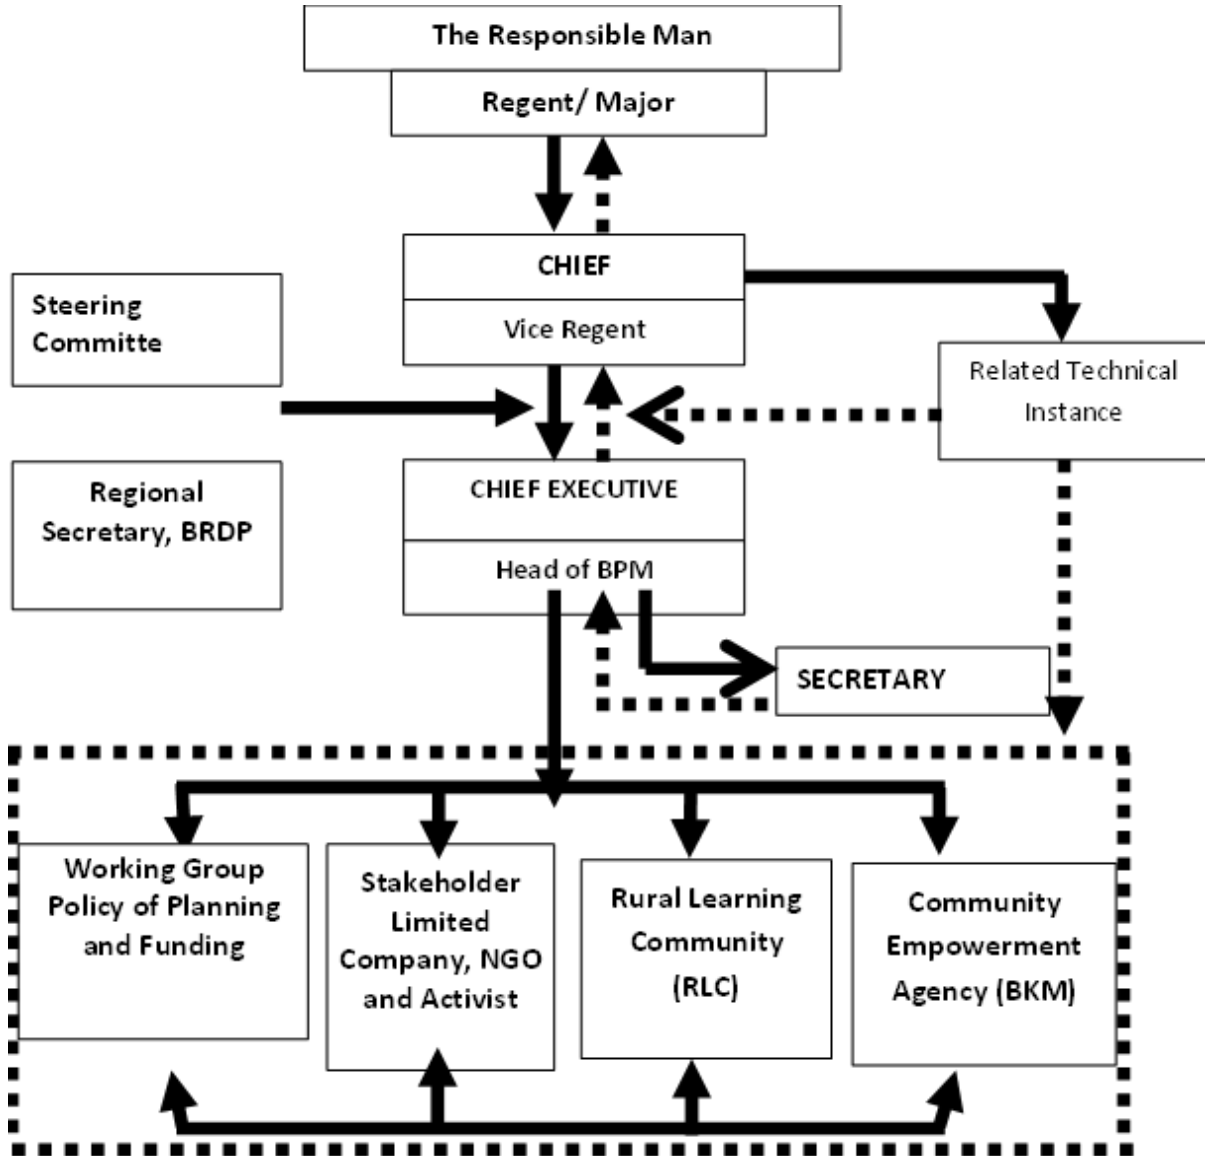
The Responsible Man

Regent/ Major

CHIEF

Vice Regent

Steering Committe

Related Technical Instance

Regional Secretary, BRDP

CHIEF EXECUTIVE

Head of BPM

SECRETARY

Working Group Policy of Planning and Funding

Stakeholder Limited Company, NGO and Activist

Rural Learning Community (RLC)

Community Empowerment Agency (BKM)